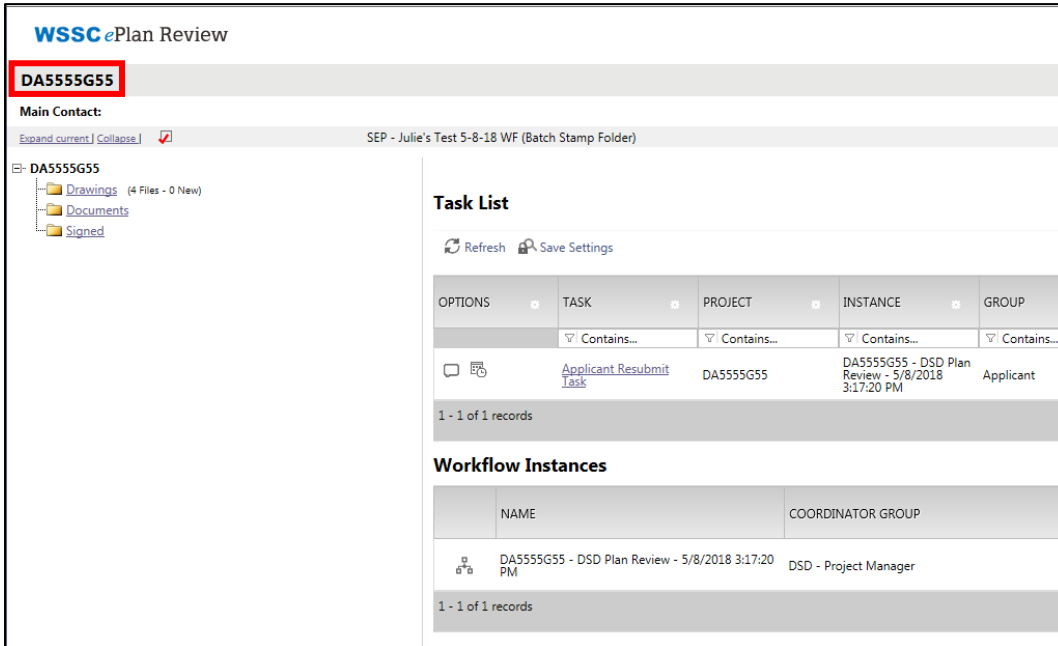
WSSC ePlan Review

DA5555G55

Main Contact:

Expand current | Collapse |

SEP - Julie's Test 5-8-18 WF (Batch Stamp Folder)

DA5555G55
Drawings (4 Files - 0 New)
Documents
Signed

Task List

Refresh Save Settings

| OPTIONS | TASK | PROJECT | INSTANCE | GROUP |
|---|---|---|---|---|
| | Contains... | Contains... | Contains... | Contains... |
| | Applicant Resubmit Task | DA5555G55 | DA5555G55 - DSD Plan Review - 5/8/2018 3:17:20 PM | Applicant |

1 - 1 of 1 records

Workflow Instances

| | NAME | COORDINATOR GROUP |
|---|---|---|
| | DA5555G55 - DSD Plan Review - 5/8/2018 3:17:20 PM | DSD - Project Manager |

1 - 1 of 1 records